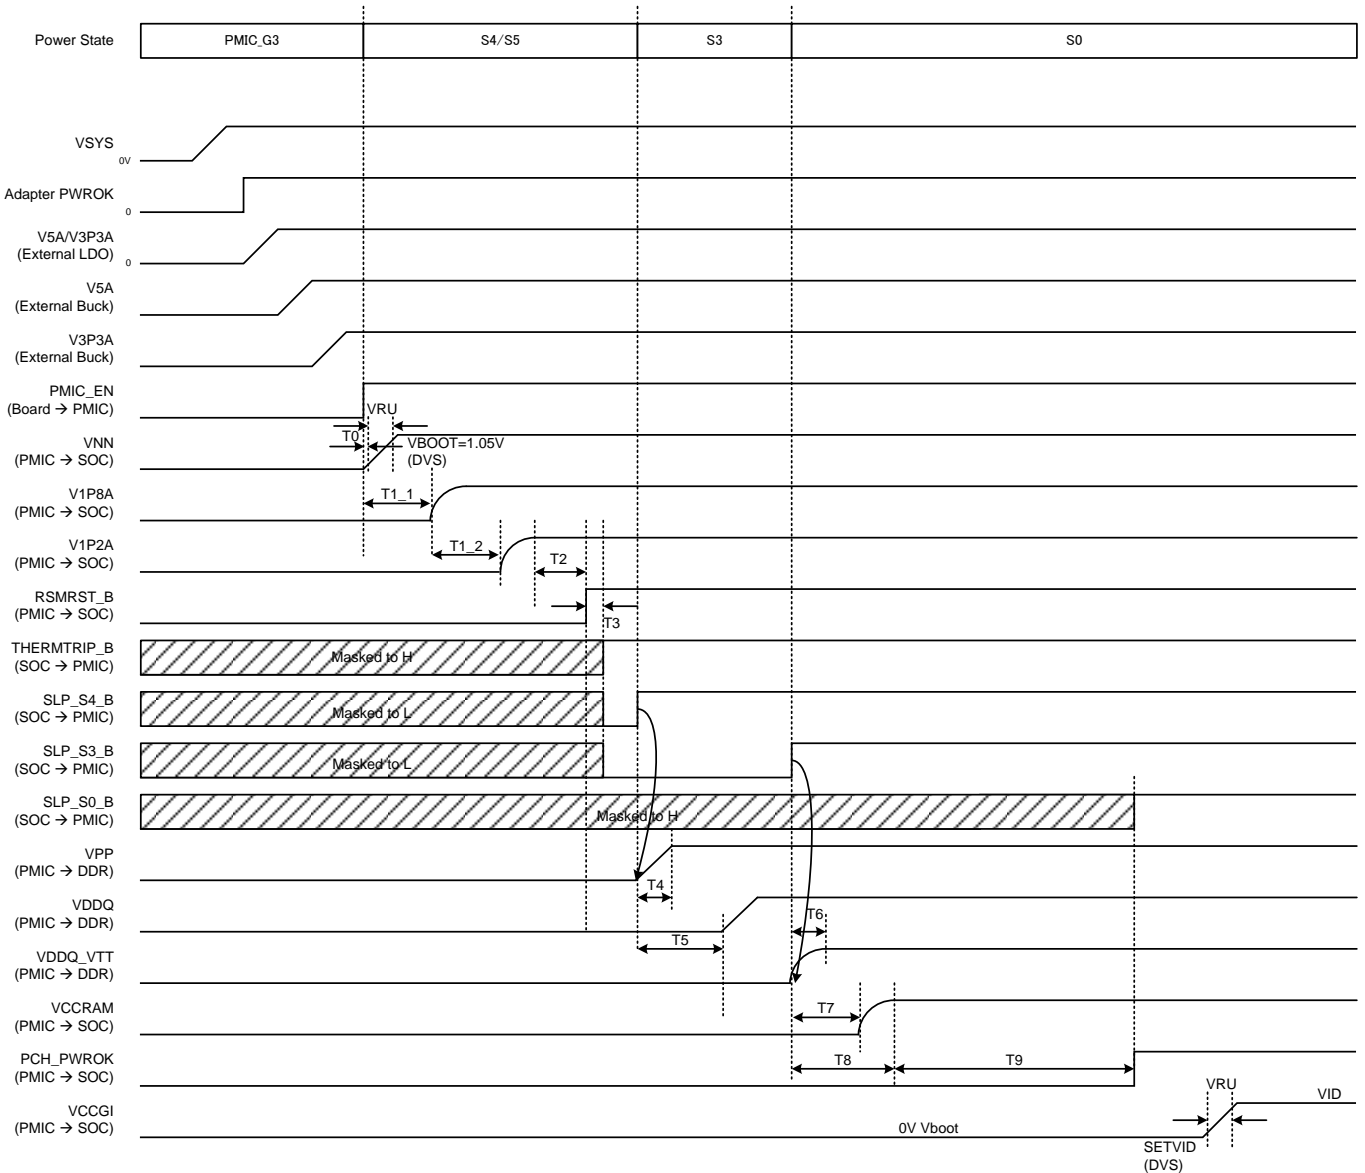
Power State
PMIC_G3
S4/S5
S3
S0

VSYS
0V

Adapter PWROK
0

V5A/V3P3A (External LDO)
0

V5A (External Buck)

V3P3A (External Buck)

PMIC_EN (Board → PMIC)

VRU

T0

VNN (PMIC → SOC)

VBOOT=1.05V (DVS)

V1P8A (PMIC → SOC)

T1_1

V1P2A (PMIC → SOC)

T1_2

T2

RSMRST_B (PMIC → SOC)

T3

THERMTRIP_B (SOC → PMIC)

Masked to H

SLP_S4_B (SOC → PMIC)

Masked to L

SLP_S3_B (SOC → PMIC)

Masked to L

SLP_S0_B (SOC → PMIC)

Masked to H

VPP (PMIC → DDR)

T4

VDDQ (PMIC → DDR)

T5

T6

VDDQ_VTT (PMIC → DDR)

VCCRAM (PMIC → SOC)

T7

PCH_PWROK (PMIC → SOC)

T8

T9

VCCGI (PMIC → SOC)

0V Vboot

VRU

VID

SETVID (DVS)